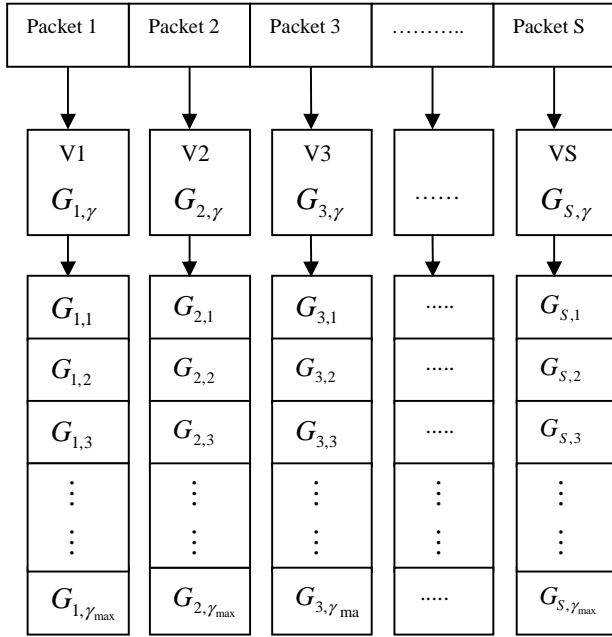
| Packet 1 | Packet 2 | Packet 3 | ……….. | Packet S |
|---|---|---|---|---|

| V1 $G_{1,\gamma}$ | V2 $G_{2,\gamma}$ | V3 $G_{3,\gamma}$ | …… | VS $G_{S,\gamma}$ |
|---|---|---|---|---|

| $G_{1,1}$ | $G_{2,1}$ | $G_{3,1}$ | ….. | $G_{S,1}$ |
|---|---|---|---|---|
| $G_{1,2}$ | $G_{2,2}$ | $G_{3,2}$ | ….. | $G_{S,2}$ |
| $G_{1,3}$ | $G_{2,3}$ | $G_{3,3}$ | ….. | $G_{S,3}$ |
| ⋮ | ⋮ | ⋮ | ⋮ | ⋮ |
| ⋮ | ⋮ | ⋮ | ⋮ | ⋮ |
| $G_{1,\gamma_{\max}}$ | $G_{2,\gamma_{\max}}$ | $G_{3,\gamma_{\text{ma}}}$ | ….. | $G_{S,\gamma_{\max}}$ |